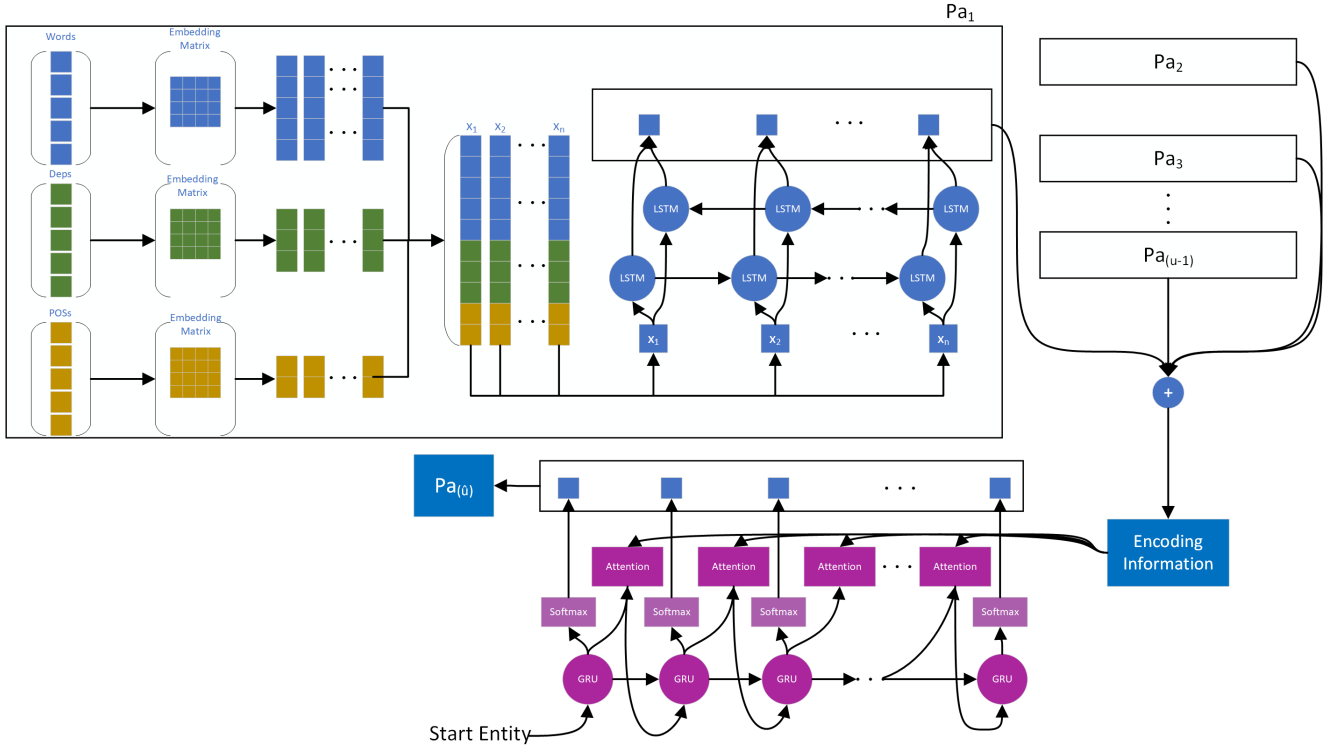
$Pa_1$

Words

Embedding Matrix

Deps

Embedding Matrix

POSs

Embedding Matrix

$x_1$ $x_2$ $x_n$

LSTM LSTM LSTM

LSTM LSTM LSTM

$x_1$ $x_2$ $x_n$

$Pa_2$

$Pa_3$

$Pa_{(u-1)}$

+

$Pa_{(\hat{u})}$

Encoding Information

Attention Attention Attention Attention

Softmax Softmax Softmax Softmax

GRU GRU GRU GRU

Start Entity